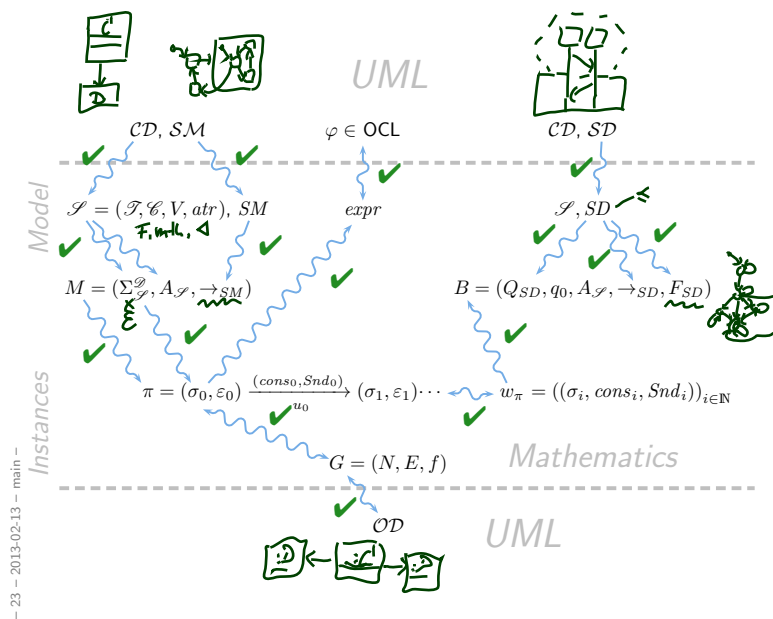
UML

$\mathcal{CD}$, $\mathcal{SM}$

$\varphi \in$ OCL

$\mathcal{CD}$, $\mathcal{SD}$

Model

$\mathscr{S} = (\mathscr{T}, \mathscr{C}, V, atr)$, $SM$

F, init, ◁

$expr$

$\mathscr{S}$, $SD$

$M = (\Sigma_{\mathscr{S}}^{\mathscr{D}}, A_{\mathscr{S}}, \rightarrow_{SM})$

$B = (Q_{SD}, q_0, A_{\mathscr{S}}, \rightarrow_{SD}, F_{SD})$

$\pi = (\sigma_0, \varepsilon_0) \xrightarrow[u_0]{(cons_0, Snd_0)} (\sigma_1, \varepsilon_1) \cdots$

$w_\pi = ((\sigma_i, cons_i, Snd_i))_{i \in \mathbb{N}}$

Instances

Mathematics

$G = (N, E, f)$

$\mathcal{OD}$

UML

– 23 – 2013-02-13 – main –